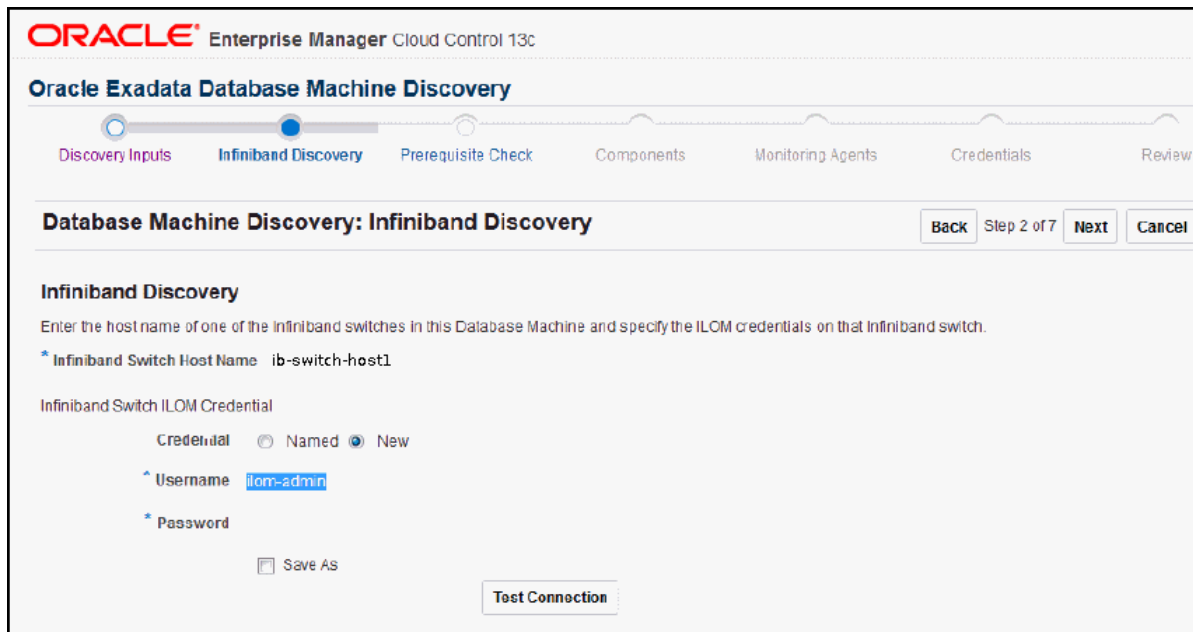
ORACLE® Enterprise Manager Cloud Control 13c

Oracle Exadata Database Machine Discovery

Discovery Inputs Infiniband Discovery Prerequisite Check Components Monitoring Agents Credentials Review

Database Machine Discovery: Infiniband Discovery

Back Step 2 of 7 Next Cancel

Infiniband Discovery

Enter the host name of one of the Infiniband switches in this Database Machine and specify the ILOM credentials on that Infiniband switch.

* Infiniband Switch Host Name ib-switch-host1

Infiniband Switch ILOM Credential

Credential Named New

* Username ilom-admin

* Password

Save As

Test Connection